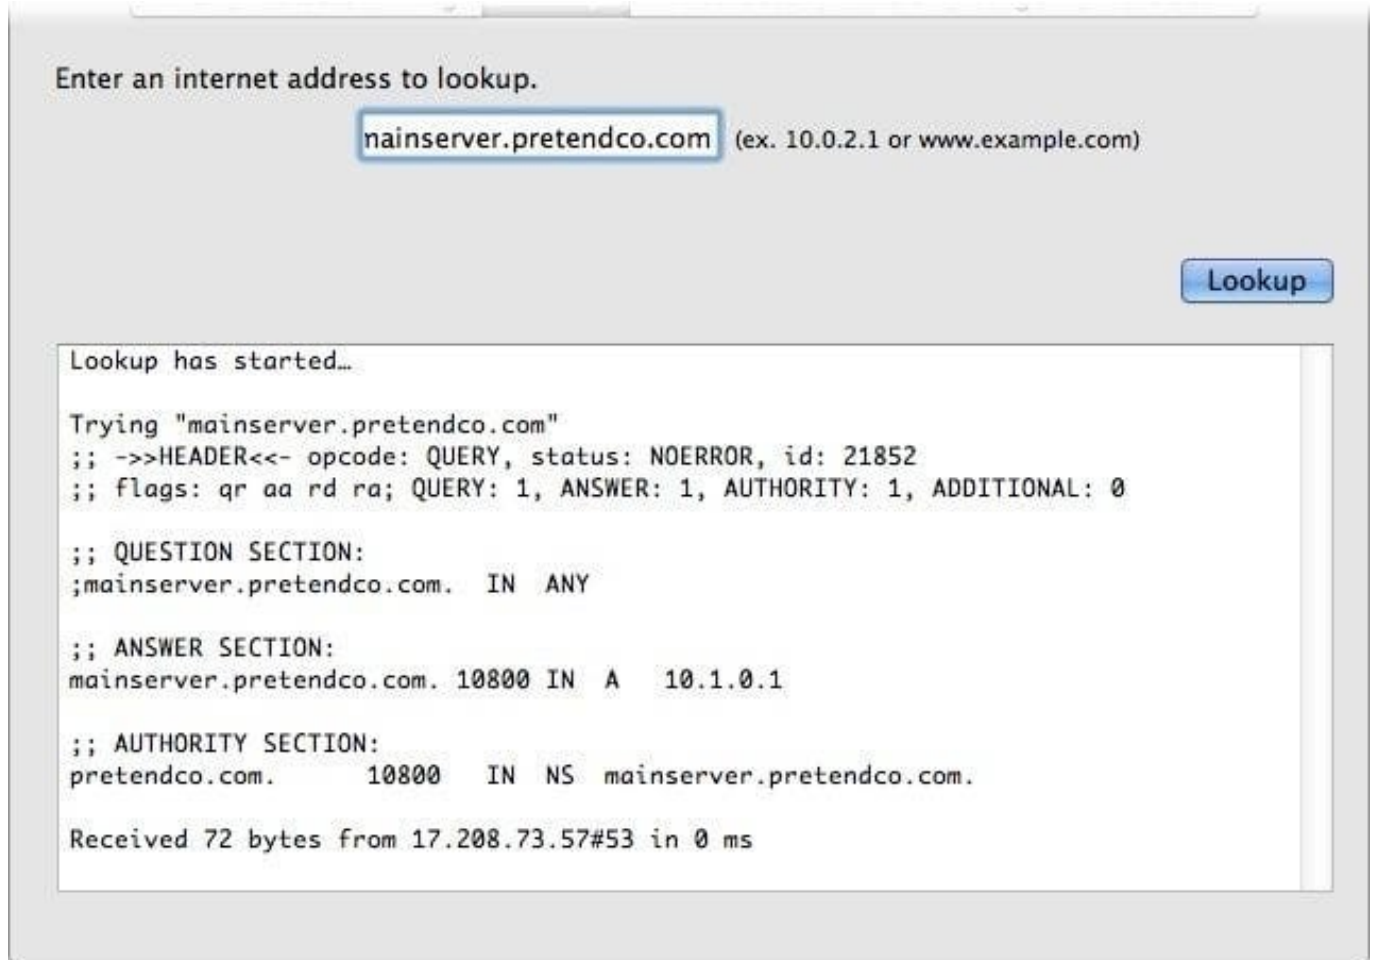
Enter an internet address to lookup.

nainserver.pretendco.com (ex. 10.0.2.1 or www.example.com)

Lookup

Lookup has started…

Trying "mainserver.pretendco.com"
;; ->>HEADER<<- opcode: QUERY, status: NOERROR, id: 21852
;; flags: qr aa rd ra; QUERY: 1, ANSWER: 1, AUTHORITY: 1, ADDITIONAL: 0

;; QUESTION SECTION:
;mainserver.pretendco.com. IN ANY

;; ANSWER SECTION:
mainserver.pretendco.com. 10800 IN A 10.1.0.1

;; AUTHORITY SECTION:
pretendco.com. 10800 IN NS mainserver.pretendco.com.

Received 72 bytes from 17.208.73.57#53 in 0 ms